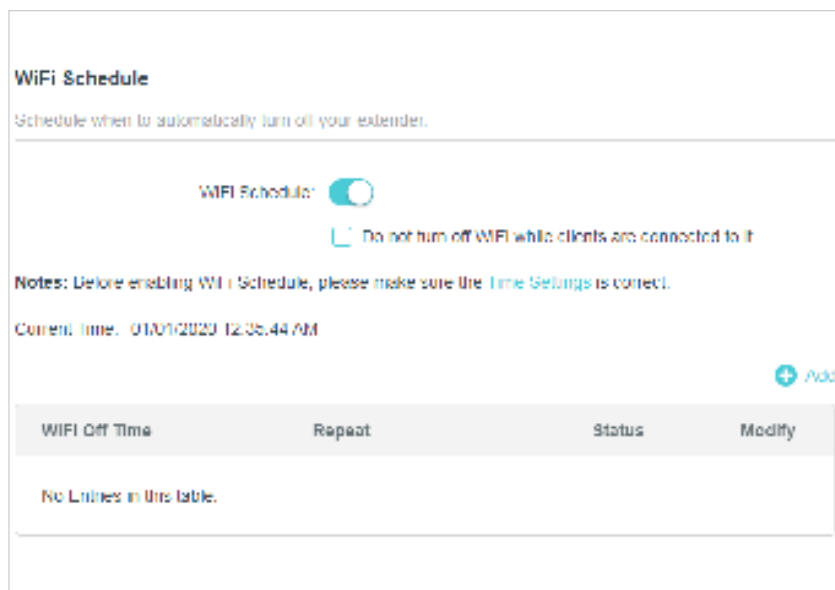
WiFi Schedule

Schedule when to automatically turn off your extender.

WiFi Schedule:

Do not turn off WiFi while clients are connected to it

Notes: Before enabling WiFi Schedule, please make sure the Time Settings is correct.

Current Time: 01/01/2020 12:35:44 AM

Add

| WiFi Off Time | Repeat | Status | Modify |
|---|---|---|---|
| No Entries in this table. | | | |